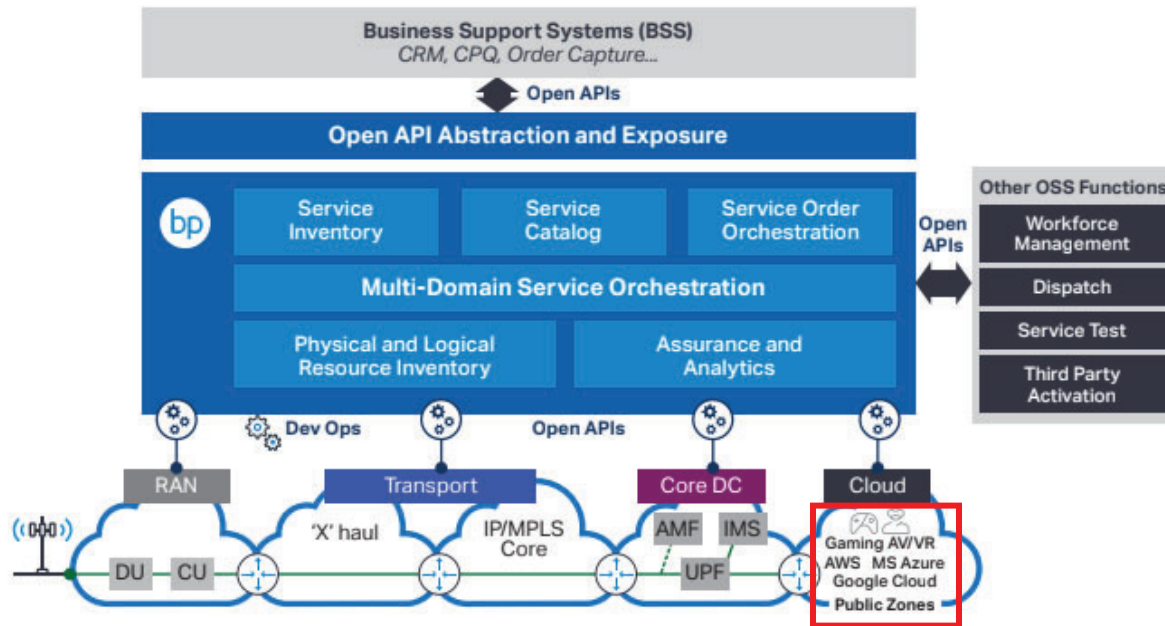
Business Support Systems (BSS)
CRM, CPQ, Order Capture...

Open APIs

Open API Abstraction and Exposure

bp

Service Inventory

Service Catalog

Service Order Orchestration

Multi-Domain Service Orchestration

Physical and Logical Resource Inventory

Assurance and Analytics

Open APIs

Other OSS Functions

Workforce Management

Dispatch

Service Test

Third Party Activation

Dev Ops

Open APIs

RAN

Transport

Core DC

Cloud

'X' haul

IP/MPLS Core

AMF

IMS

DU

CU

UPF

Gaming AV/VR
AWS MS Azure
Google Cloud
Public Zones